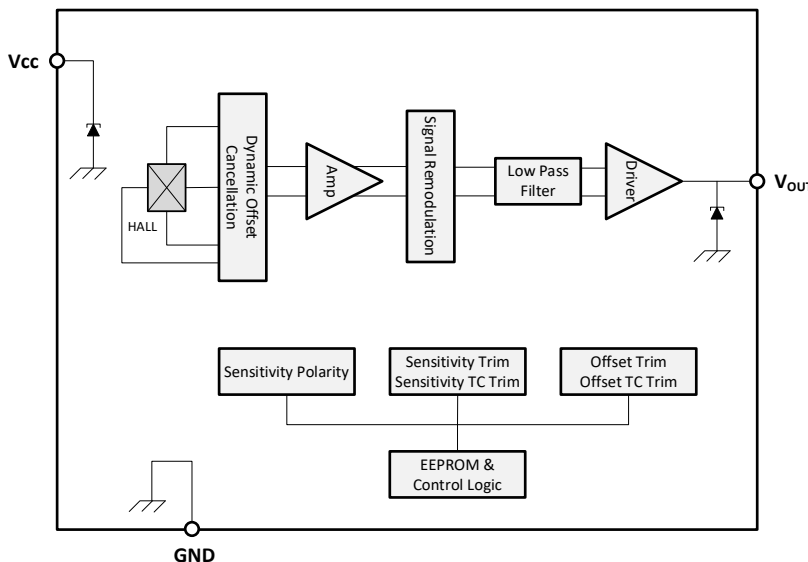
Vcc

HALL

Dynamic Offset Cancellation

Amp

Signal Remodulation

Low Pass Filter

Driver

$V_{OUT}$

Sensitivity Polarity

Sensitivity Trim
Sensitivity TC Trim

Offset Trim
Offset TC Trim

EEPROM &
Control Logic

GND